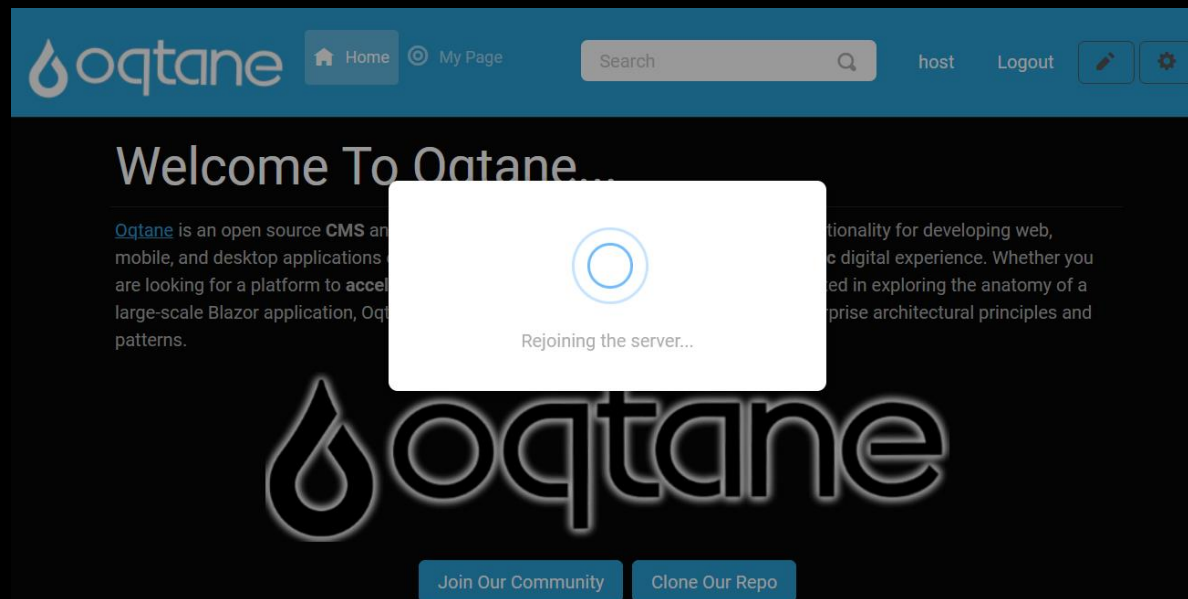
oqtane

Home My Page

Search

host Logout

Welcome To Oqtane...

Oqtane is an open source CMS an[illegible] tionality for developing web, mobile, and desktop applications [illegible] c digital experience. Whether you are looking for a platform to accel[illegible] ted in exploring the anatomy of a large-scale Blazor application, Oq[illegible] rprise architectural principles and patterns.

Rejoining the server...

oqtane

Join Our Community Clone Our Repo